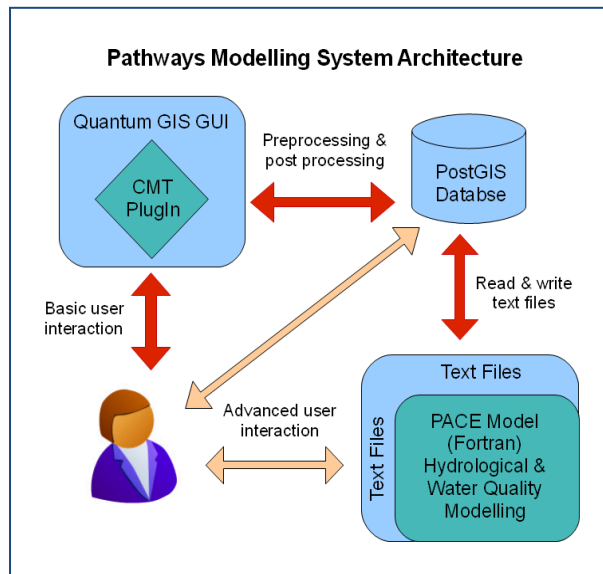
Pathways Modelling System Architecture

Quantum GIS GUI

CMT PlugIn

Preprocessing & post processing

PostGIS Databse

Basic user interaction

Read & write text files

Text Files

Text Files

Advanced user interaction

PACE Model (Fortran) Hydrological & Water Quality Modelling